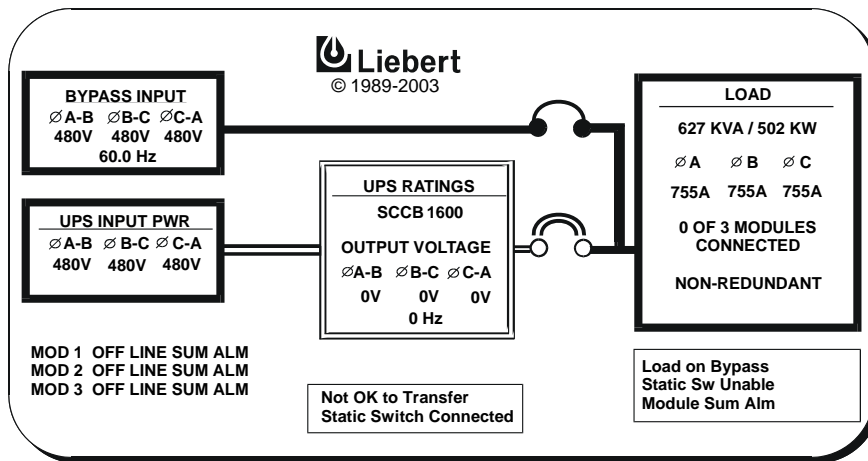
Liebert
© 1989-2003

BYPASS INPUT
∅A-B ∅B-C ∅C-A
480V 480V 480V
60.0 Hz

UPS INPUT PWR
∅A-B ∅B-C ∅C-A
480V 480V 480V

UPS RATINGS
SCCB 1600
OUTPUT VOLTAGE
∅A-B ∅B-C ∅C-A
0V 0V 0V
0 Hz

LOAD
627 KVA / 502 KW
∅A ∅B ∅C
755A 755A 755A
0 OF 3 MODULES CONNECTED
NON-REDUNDANT

MOD 1 OFF LINE SUM ALM
MOD 2 OFF LINE SUM ALM
MOD 3 OFF LINE SUM ALM

Not OK to Transfer
Static Switch Connected

Load on Bypass
Static Sw Unable
Module Sum Alm